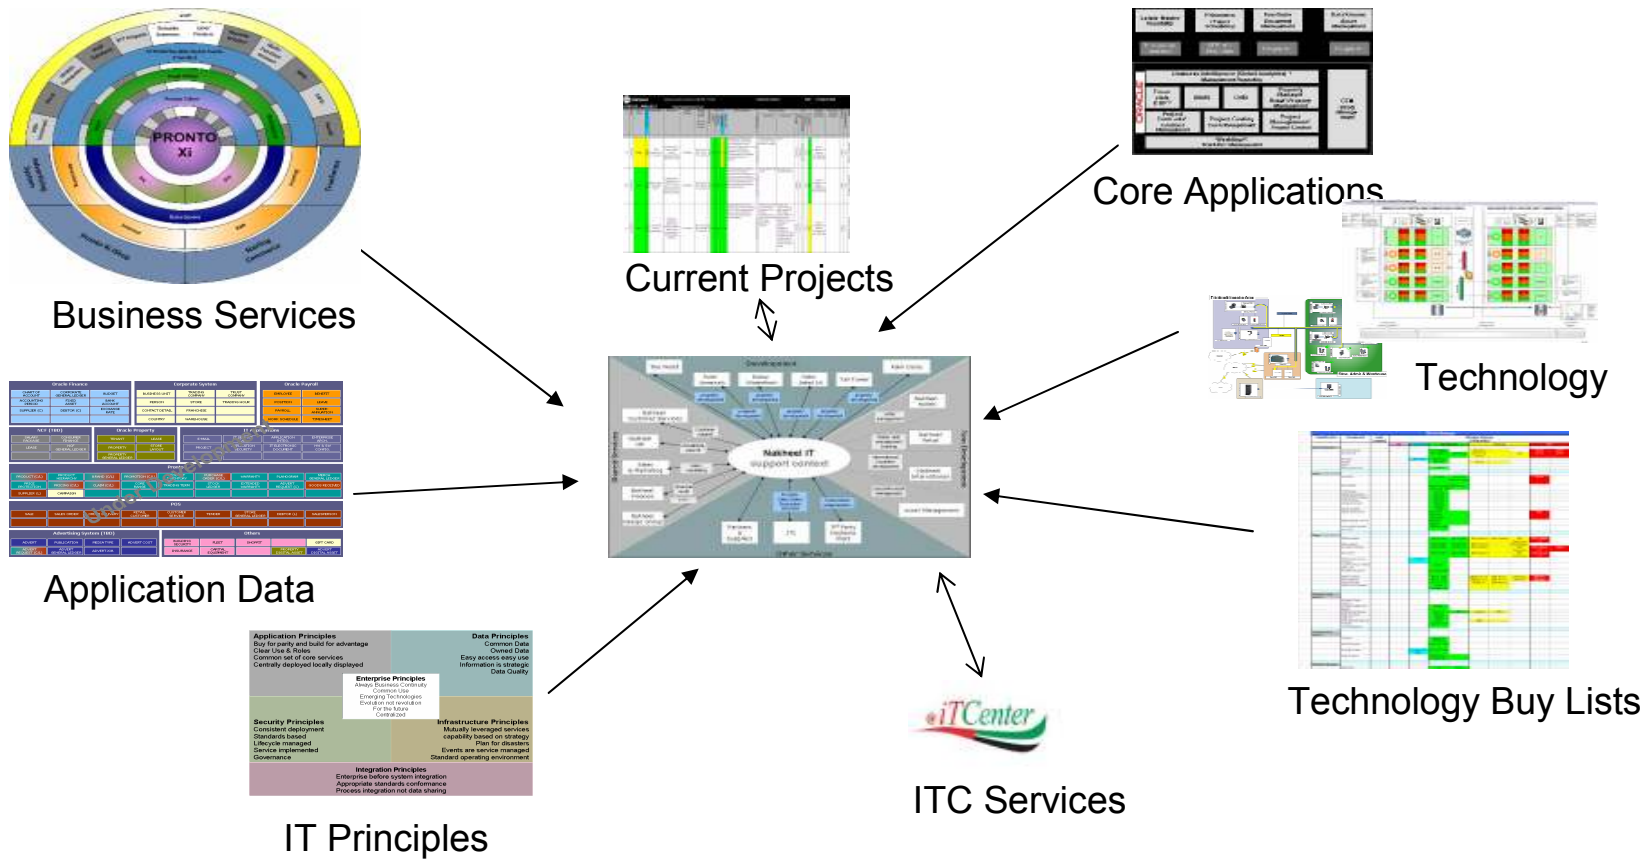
PRONTO Xi

Business Services

Current Projects

Core Applications

Technology

Application Data

Nakheel IT support context

Technology Buy Lists

Application Principles
Buy for parity and build for advantage
Clear Use & Roles
Common set of core services
Centrally deployed locally displayed

Data Principles
Common Data
Owned Data
Easy access easy use
Information is strategic
Data Quality

Enterprise Principles
Always Business Continuity
Common Use
Emerging Technologies
Evolution not revolution
For the future
Centralized

Security Principles
Consistent deployment
Standards based
Lifecycle managed
Service implemented
Governance

Infrastructure Principles
Mutually leveraged services
capability based on strategy
Plan for disasters
Events are service managed
Standard operating environment

Integration Principles
Enterprise before system integration
Appropriate standards conformance
Process integration not data sharing

IT Principles

iTCenter

ITC Services